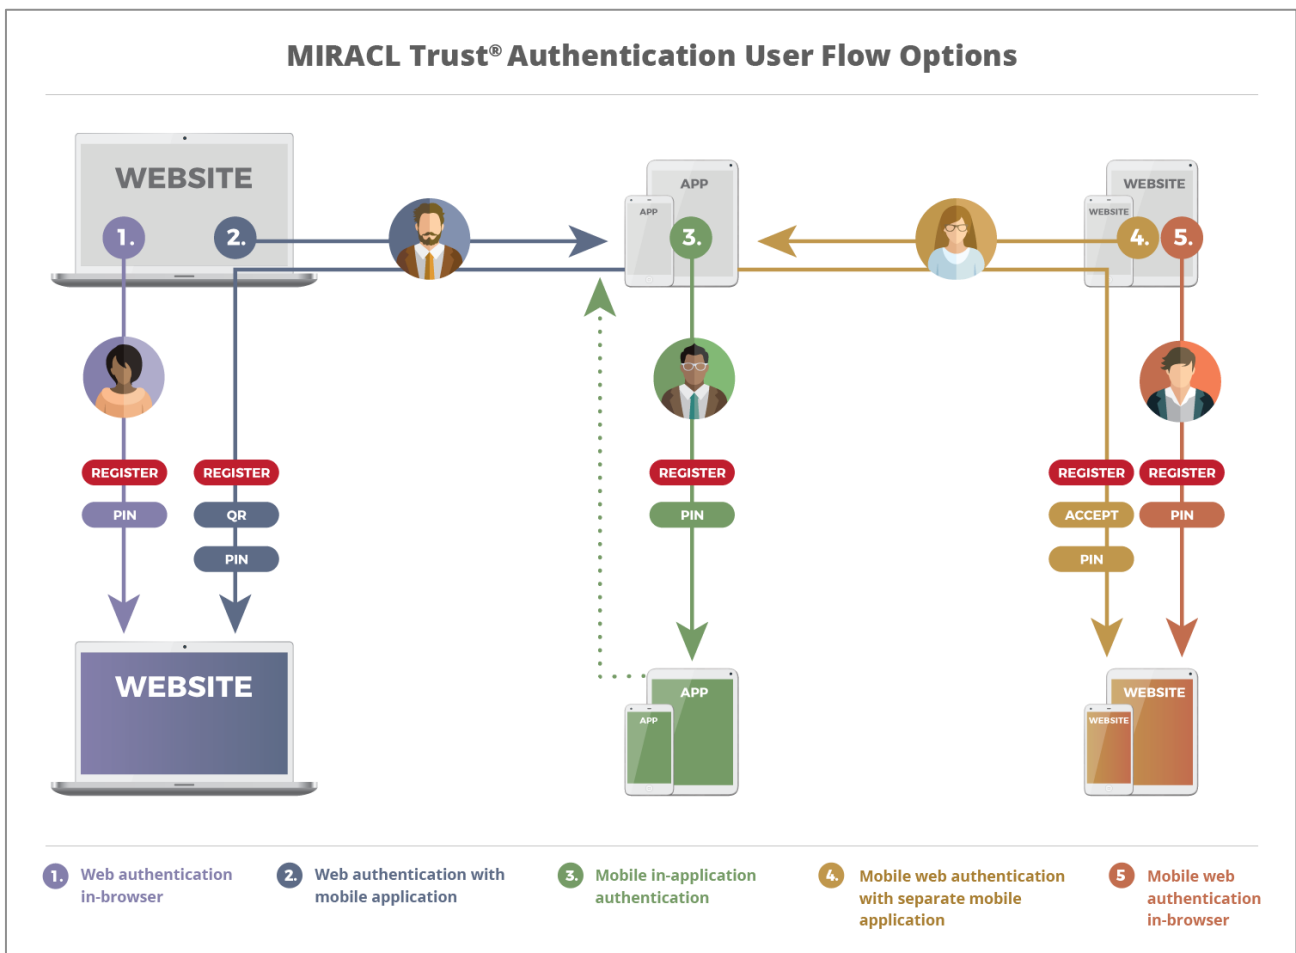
MIRACL Trust® Authentication User Flow Options

WEBSITE

1.

2.

APP

APP

3.

WEBSITE

WEBSITE

4.

5.

REGISTER

PIN

REGISTER

QR

PIN

REGISTER

PIN

REGISTER

ACCEPT

PIN

REGISTER

PIN

WEBSITE

APP

APP

WEBSITE

WEBSITE

1. Web authentication in-browser

2. Web authentication with mobile application

3. Mobile in-application authentication

4. Mobile web authentication with separate mobile application

5 Mobile web authentication in-browser